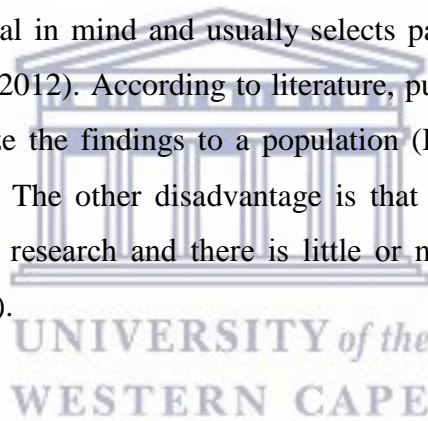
al in mind and usually selects pa 2012). According to literature, pu e the findings to a population (I The other disadvantage is that research and there is little or n ).

UNIVERSITY of the
WESTERN CAPE